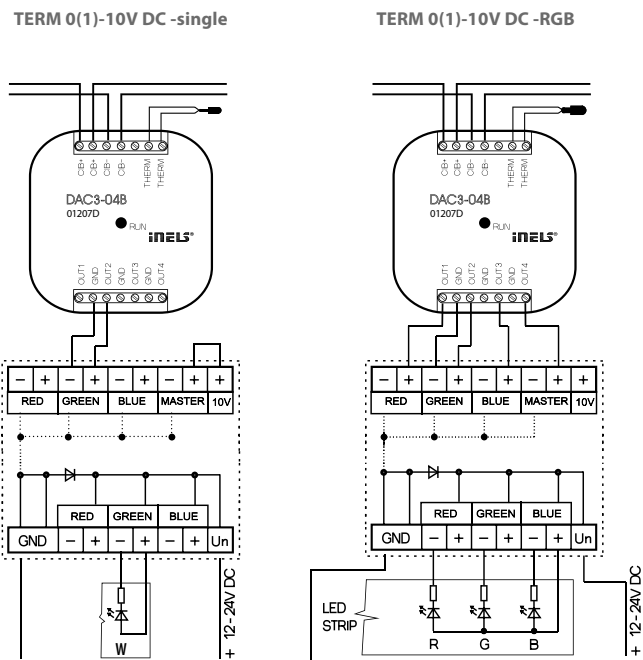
TERM 0(1)-10V DC -single

CIB+ CIB+ CIB- CIB- THERM THERM

DAC3-04B
01207D
RUN
iNELS

OUT1 GND OUT2 GND OUT3 GND OUT4

| – | + | – | + | – | + | – | + | + |
|---|---|---|---|---|---|---|---|---|
| RED | | GREEN | | BLUE | | MASTER | | 10V |

| RED | | GREEN | | BLUE | |
|---|---|---|---|---|---|
| GND | – | + | – | + | – | + | Un |

W

12 - 24V DC
– +

TERM 0(1)-10V DC -RGB

CIB+ CIB+ CIB- CIB- THERM THERM

DAC3-04B
01207D
RUN
iNELS

OUT1 GND OUT2 GND OUT3 GND OUT4

| – | + | – | + | – | + | – | + | + |
|---|---|---|---|---|---|---|---|---|
| RED | | GREEN | | BLUE | | MASTER | | 10V |

| RED | | GREEN | | BLUE | |
|---|---|---|---|---|---|
| GND | – | + | – | + | – | + | Un |

LED STRIP

R G B

12 - 24V DC
– +